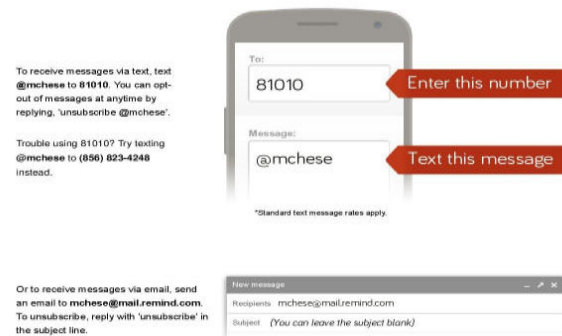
To receive messages via text, text @mchese to 81010. You can opt-out of messages at anytime by replying, 'unsubscribe @mchese'.

Trouble using 81010? Try texting @mchese to (856) 823-4248 instead.

To:

81010

Enter this number

Message:

@mchese

Text this message

*Standard text message rates apply.

Or to receive messages via email, send an email to mchese@mail.remind.com. To unsubscribe, reply with 'unsubscribe' in the subject line.

New message

Recipients mchese@mail.remind.com

Subject (You can leave the subject blank)